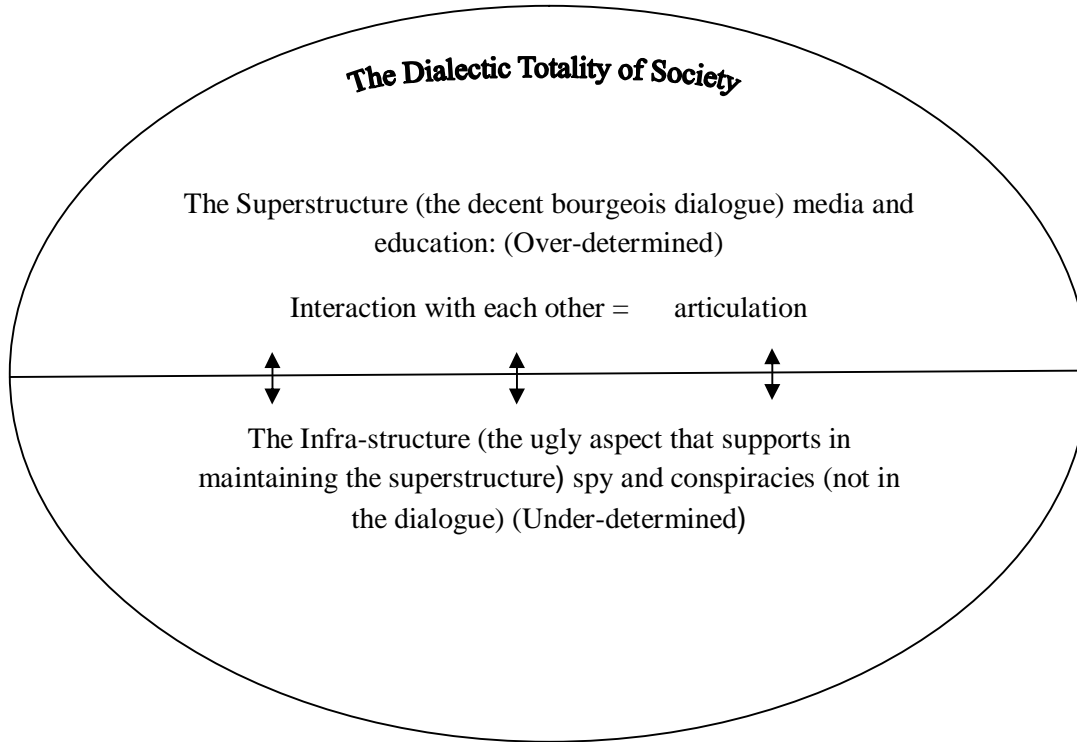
The Dialectic Totality of Society

The Superstructure (the decent bourgeois dialogue) media and education: (Over-determined)

Interaction with each other = articulation

The Infra-structure (the ugly aspect that supports in maintaining the superstructure) spy and conspiracies (not in the dialogue) (Under-determined)